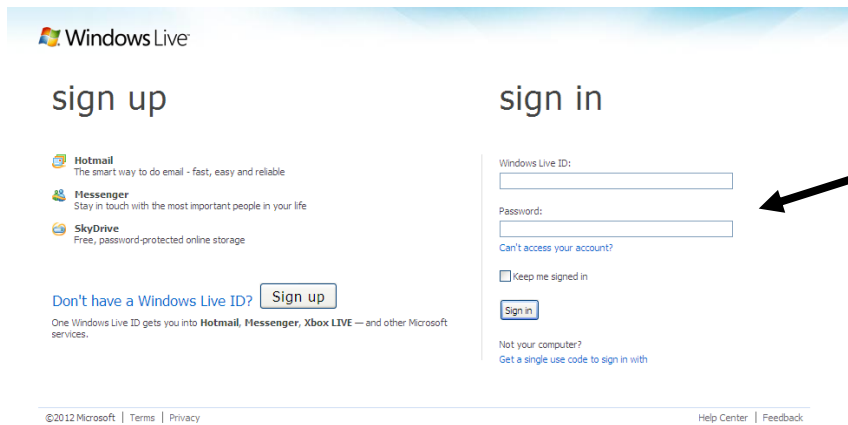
Windows Live

sign up

Hotmail
The smart way to do email - fast, easy and reliable

Messenger
Stay in touch with the most important people in your life

SkyDrive
Free, password-protected online storage

Don't have a Windows Live ID? Sign up

One Windows Live ID gets you into **Hotmail**, **Messenger**, **Xbox LIVE** — and other Microsoft services.

sign in

Windows Live ID:

Password:

Can't access your account?

Keep me signed in

Sign in

Not your computer?
Get a single use code to sign in with

©2012 Microsoft | Terms | Privacy

Help Center | Feedback